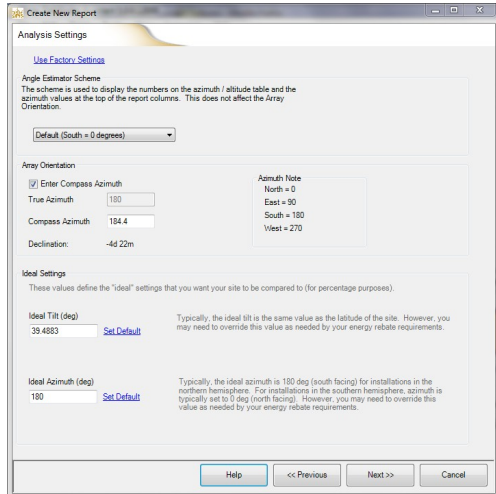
Create New Report

Analysis Settings

Use Factory Settings

Angle Estimator Scheme

The scheme is used to display the numbers on the azimuth / altitude table and the azimuth values at the top of the report columns. This does not affect the Array Orientation.

Default (South = 0 degrees)

Array Orientation

Enter Compass Azimuth

True Azimuth 180

Compass Azimuth 184.4

Declination: -4d 22m

Azimuth Note
North = 0
East = 90
South = 180
West = 270

Ideal Settings

These values define the "ideal" settings that you want your site to be compared to (for percentage purposes).

Ideal Tilt (deg)
39.4883 Set Default

Typically, the ideal tilt is the same value as the latitude of the site. However, you may need to override this value as needed by your energy rebate requirements.

Ideal Azimuth (deg)
180 Set Default

Typically, the ideal azimuth is 180 deg (south facing) for installations in the northern hemisphere. For installations in the southern hemisphere, azimuth is typically set to 0 deg (north facing). However, you may need to override this value as needed by your energy rebate requirements.

Help << Previous Next >> Cancel